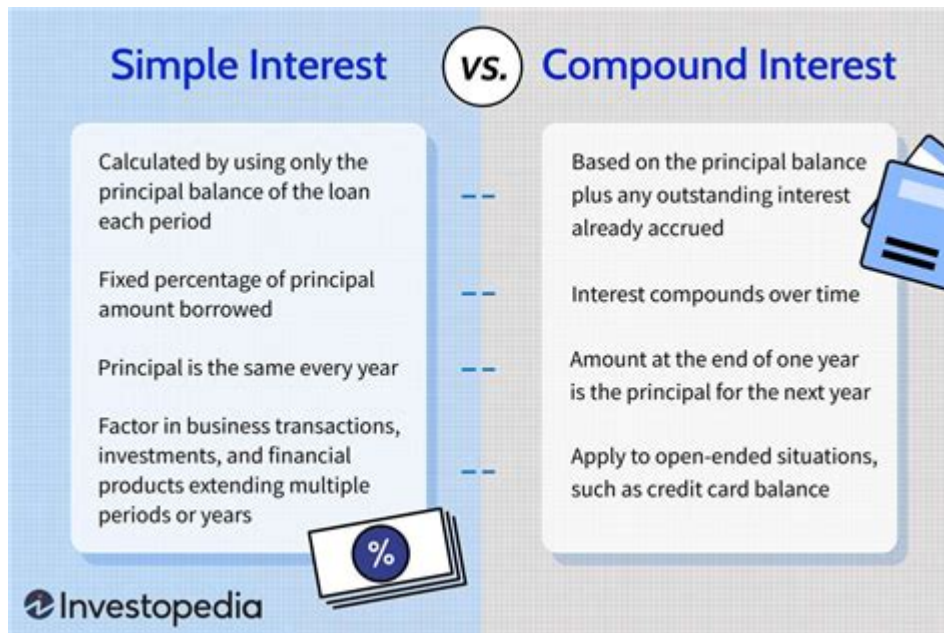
Simple Interest

VS.

Compound Interest

Calculated by using only the principal balance of the loan each period

Fixed percentage of principal amount borrowed

Principal is the same every year

Factor in business transactions, investments, and financial products extending multiple periods or years

%

Based on the principal balance plus any outstanding interest already accrued

Interest compounds over time

Amount at the end of one year is the principal for the next year

Apply to open-ended situations, such as credit card balance

Investopedia